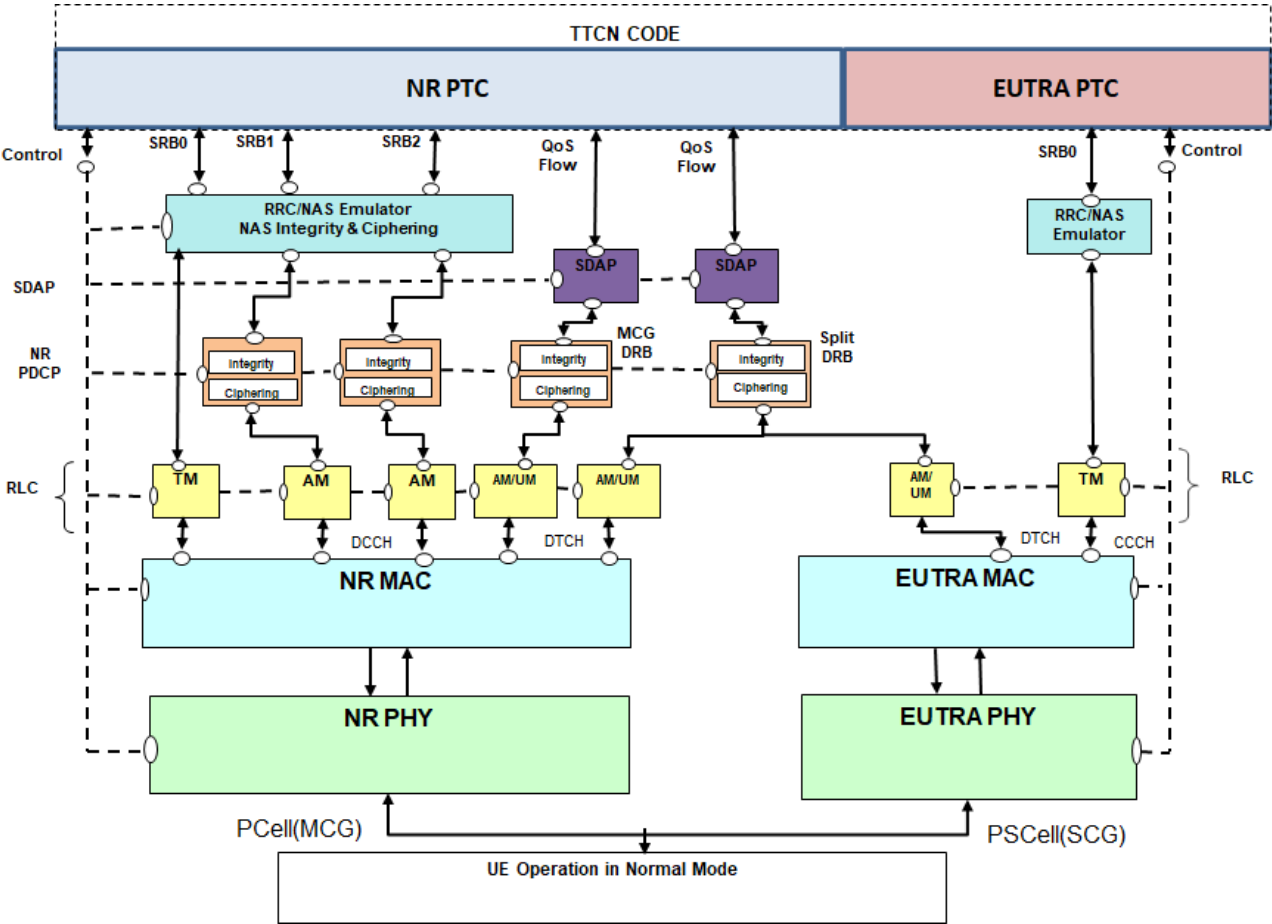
TTCN CODE

NR PTC

EUTRA PTC

Control

SRB0

SRB1

SRB2

QoS Flow

QoS Flow

SRB0

Control

RRC/NAS Emulator
NAS Integrity & Ciphering

RRC/NAS Emulator

SDAP

SDAP

SDAP

NR PDCP

Integrity

Ciphering

Integrity

Ciphering

MCG DRB

Integrity

Ciphering

Split DRB

Integrity

Ciphering

RLC

TM

AM

AM

AM/UM

AM/UM

AM/UM

TM

RLC

DCCH

DTCH

DTCH

CCCH

NR MAC

EUTRA MAC

NR PHY

EUTRA PHY

PCell(MCG)

PSCell(SCG)

UE Operation in Normal Mode